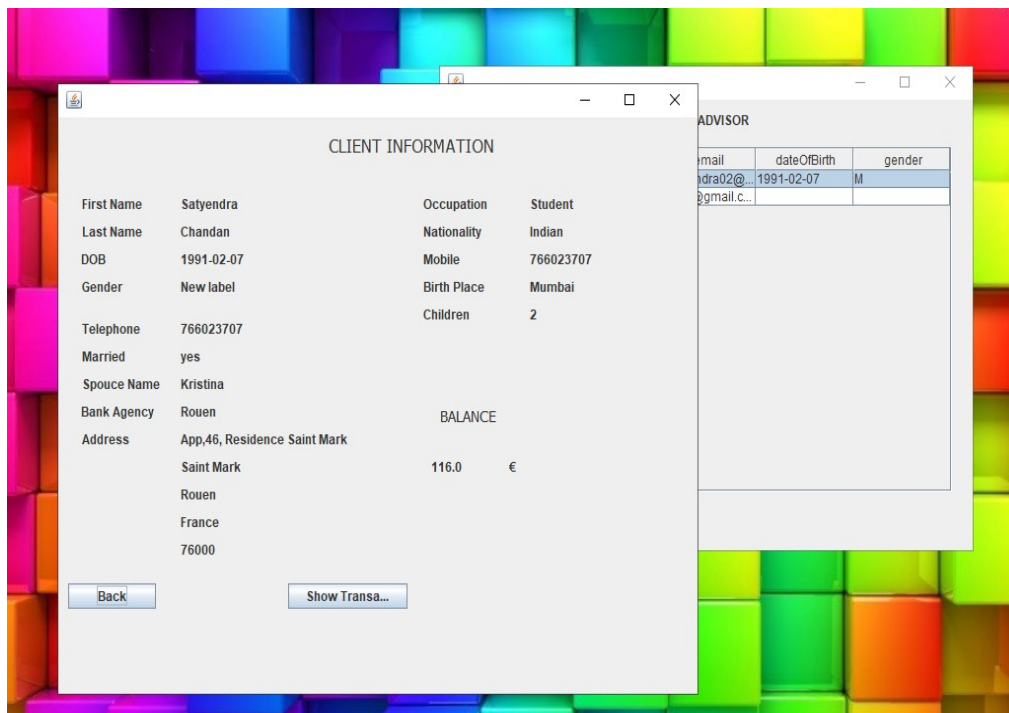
CLIENT INFORMATION

First Name Satyendra
Last Name Chandan
DOB 1991-02-07
Gender New label
Telephone 766023707
Married yes
Spouce Name Kristina
Bank Agency Rouen
Address App,46, Residence Saint Mark
Saint Mark
Rouen
France
76000

Occupation Student
Nationality Indian
Mobile 766023707
Birth Place Mumbai
Children 2

BALANCE

116.0 €

Back

Show Transa...

ADVISOR

| email | dateOfBirth | gender |
|---|---|---|
| ndra02@... | 1991-02-07 | M |
| @gmail.c... | | |